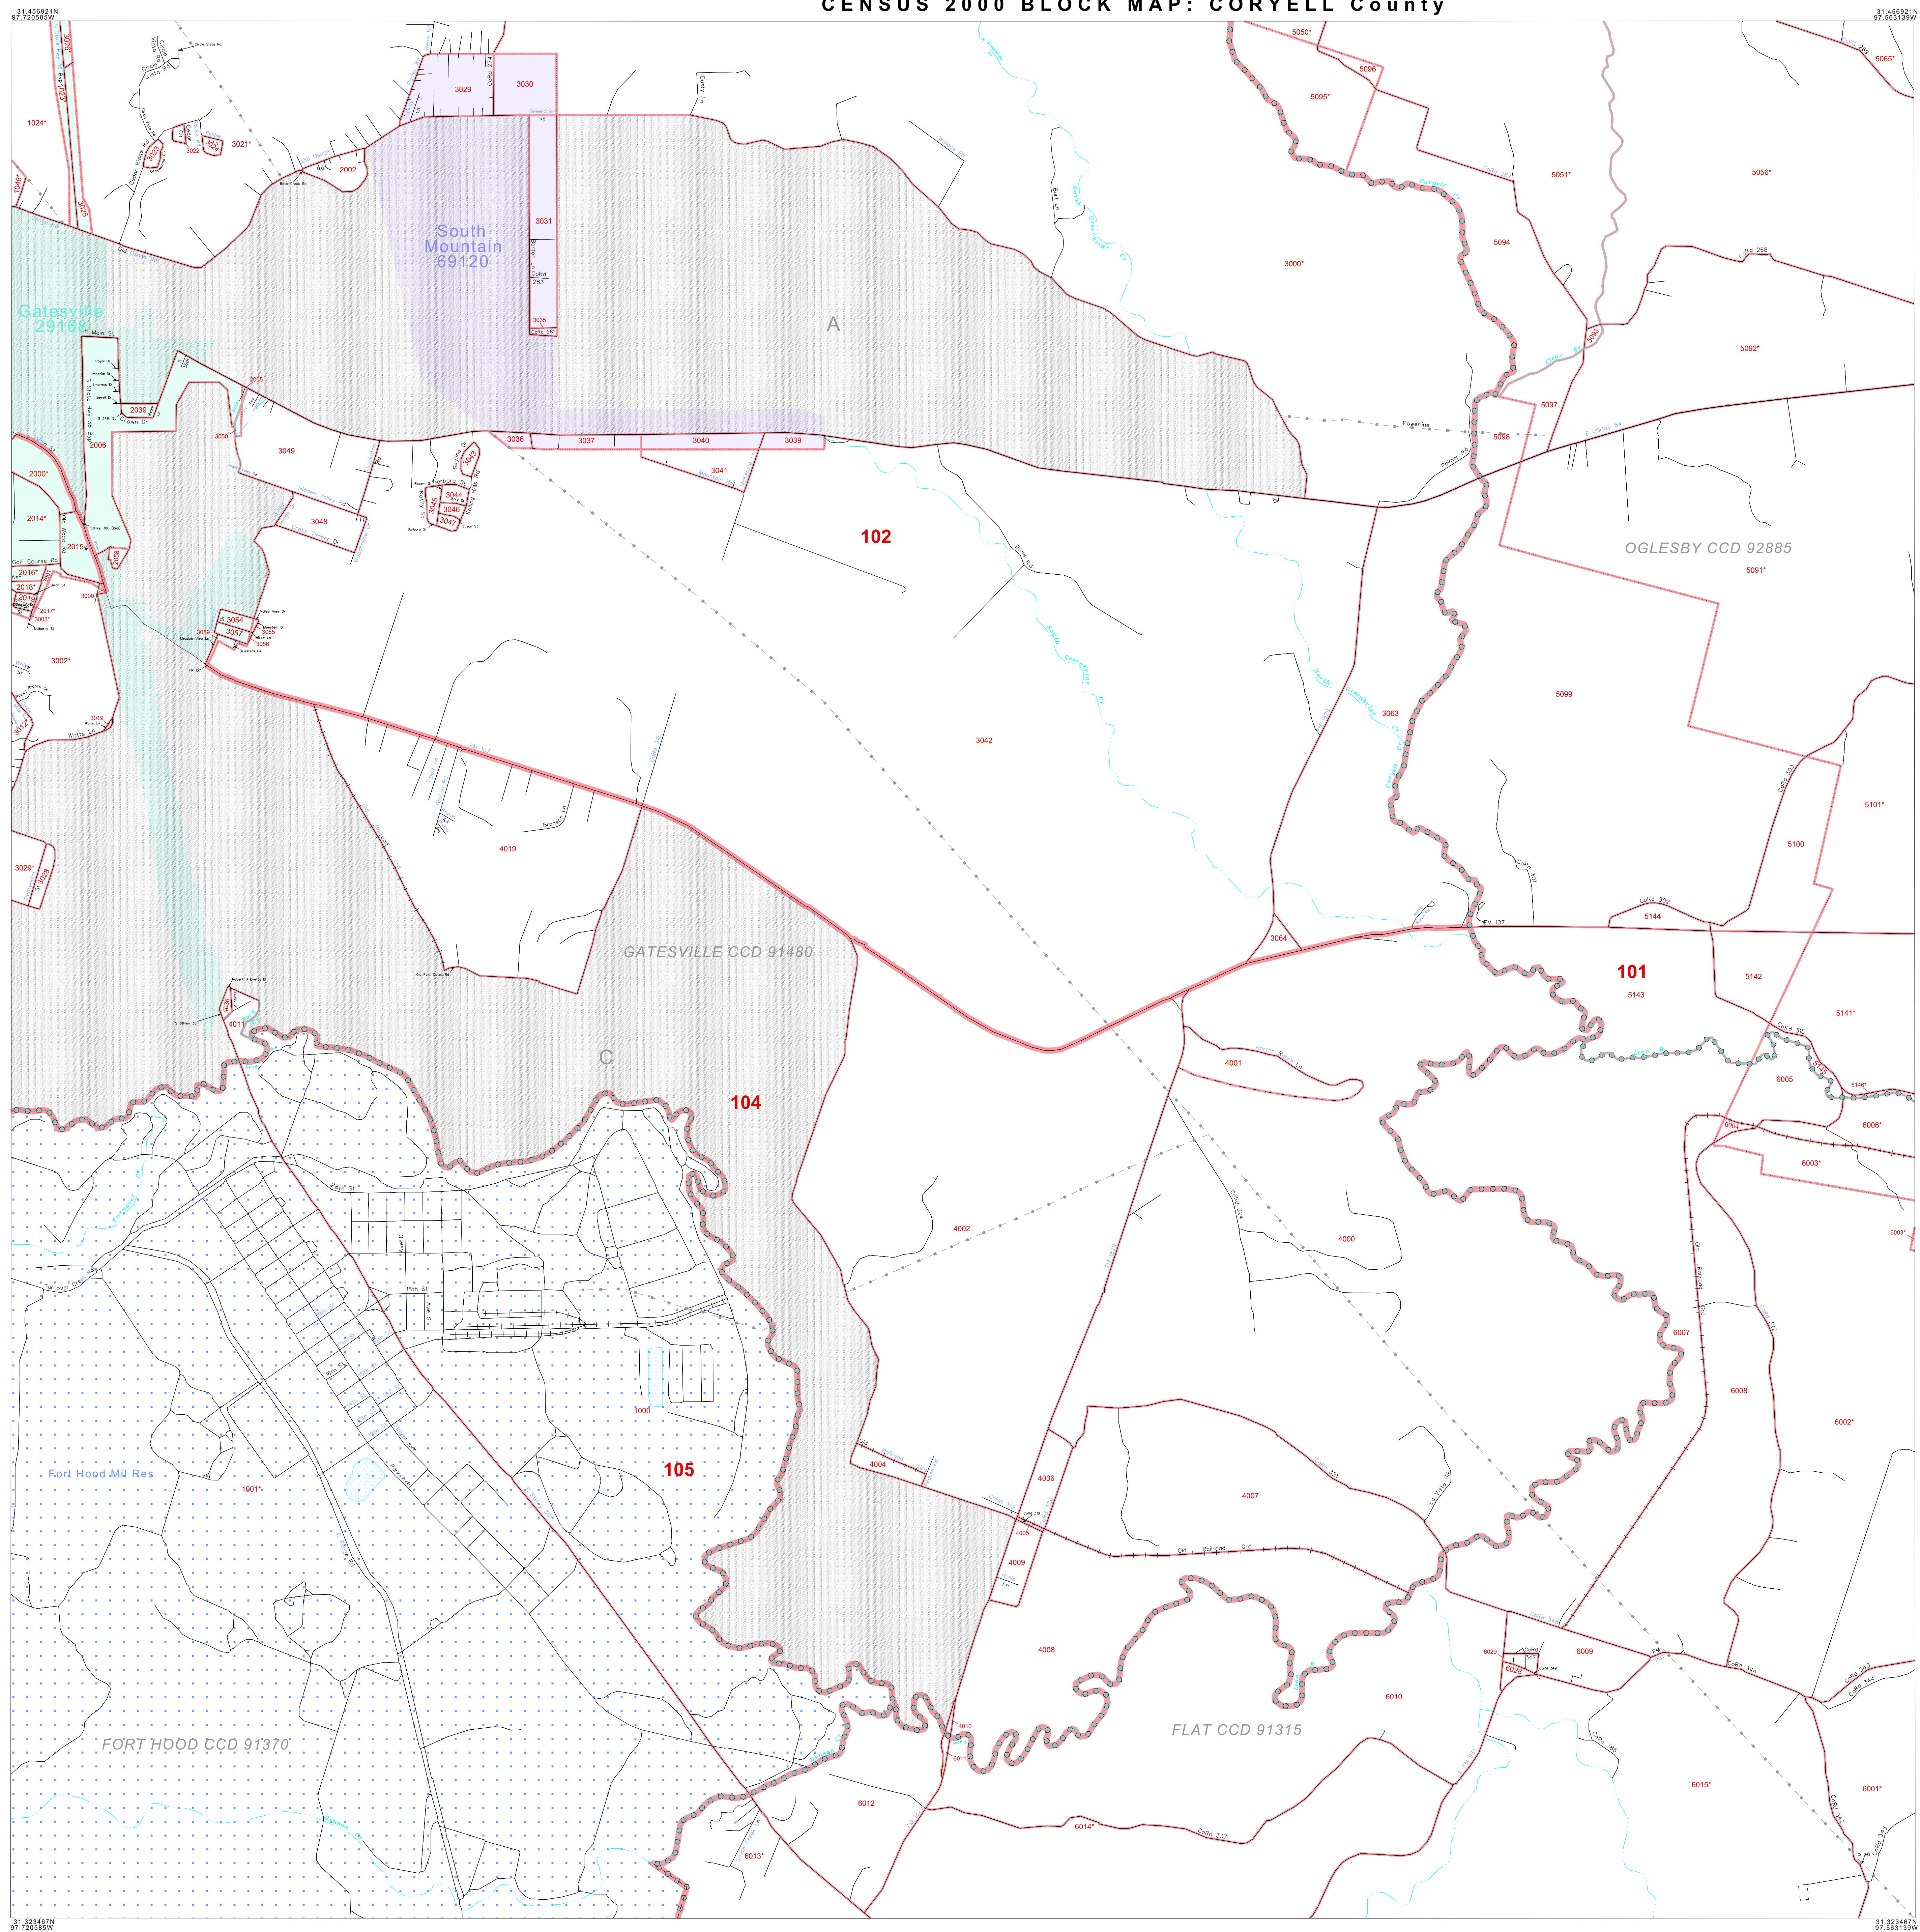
CENSUS 2000 BLOCK MAP: CORYELL County

31.456921N
97.720585W

31.456921N
97.563139W

South Mountain 69120

Gatesville 29168

A

102

OGLESBY CCD 92885

GATESVILLE CCD 91480

C

104

101

105

Fort Hood Mil Res

FORT HOOD CCD 91370

FLAT CCD 91315

1024*
3029
3030
3021*
2002
3031
3035
2039
2006
2005
3050
3049
3036
3037
3040
3039
3041
3043
3044
3045
3046
3047
3048
2000*
2014*
2015
2016*
2018*
2019
2017*
3003*
3000
3054
3059
3057
3055
3056
3002*
3019
3012*
3029*
3028
3042
4019
3063
3064
5050*
5096
5095*
5051*
5056*
5094
3000*
5092*
5097
5098
5091*
5099
5101*
5100
5144
5142
5143
5141*
6005
5146*
6004
6006*
6003*
6003*
4011
4001
4002
4000
6007
6008
6002*
1000
1901*
4004
4006
4007
4005
4009
4008
6029
6028
6009
6010
4010
6011
6012
6014*
6013*
6015*
6001*
Powerline
Old Railroad Grd

31.323467N
97.720585W

31.323467N
97.563139W